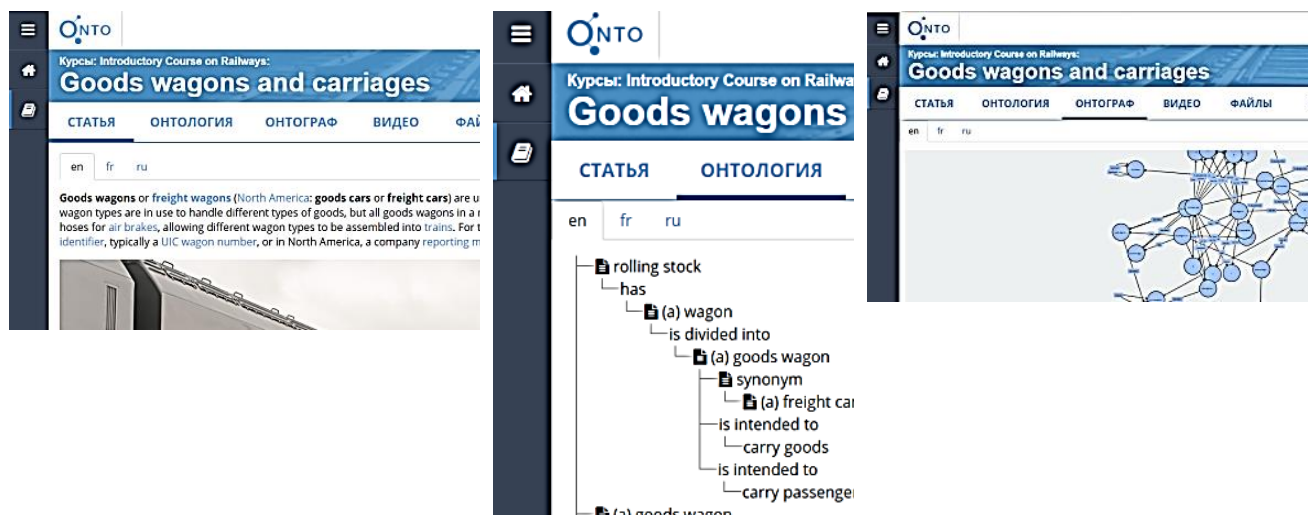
ONTO

Курсы: Introductory Course on Railways:
Goods wagons and carriages

СТАТЬЯ ОНТОЛОГИЯ ОНТОГРАФ ВИДЕО ФАЙ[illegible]

en fr ru

Goods wagons or freight wagons (North America: goods cars or freight cars) are u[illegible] wagon types are in use to handle different types of goods, but all goods wagons in a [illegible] hoses for air brakes, allowing different wagon types to be assembled into trains. For t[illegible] identifier, typically a UIC wagon number, or in North America, a company reporting m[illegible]

ONTO

Курсы: Introductory Course on Railw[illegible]
Goods wagons

СТАТЬЯ ОНТОЛОГИЯ

en fr ru

rolling stock
has
(a) wagon
is divided into
(a) goods wagon
synonym
(a) freight ca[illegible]
is intended to
carry goods
is intended to
carry passenge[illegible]
(a) goods wagon

ONTO

Курсы: Introductory Course on Railways:
Goods wagons and carriages

СТАТЬЯ ОНТОЛОГИЯ ОНТОГРАФ ВИДЕО ФАЙЛЫ

en fr ru